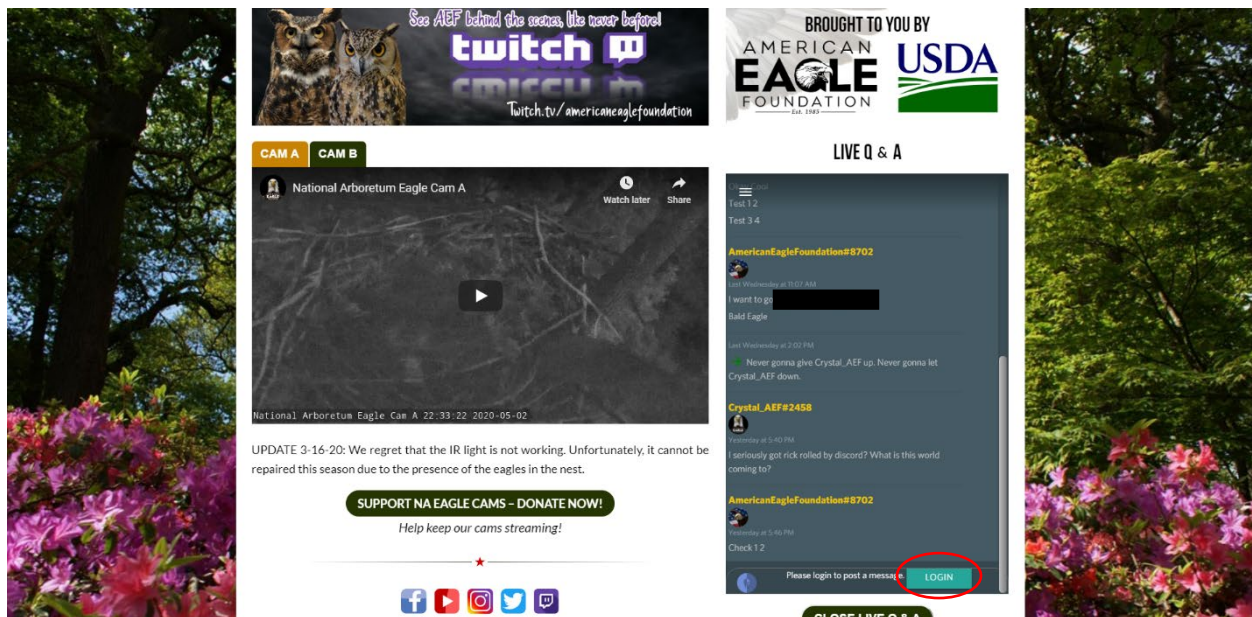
See AEF behind the scenes, like never before!
twitch
Twitch.tv/americaneaglefoundation

BROUGHT TO YOU BY
AMERICAN EAGLE FOUNDATION
Est. 1985
USDA

CAM A
CAM B

National Arboretum Eagle Cam A
Watch later
Share

National Arboretum Eagle Cam A 22:33:22 2020-05-02

UPDATE 3-16-20: We regret that the IR light is not working. Unfortunately, it cannot be repaired this season due to the presence of the eagles in the nest.

SUPPORT NA EAGLE CAMS – DONATE NOW!
Help keep our cams streaming!

LIVE Q & A

Test 1 2
Test 3 4

AmericanEagleFoundation#8702
Last Wednesday at 11:07 AM
I want to go
Bald Eagle

Last Wednesday at 2:02 PM
Never gonna give Crystal_AEF up. Never gonna let Crystal_AEF down.

Crystal_AEF#2458
Yesterday at 5:40 PM
I seriously got rick rolled by discord? What is this world coming to?

AmericanEagleFoundation#8702
Yesterday at 5:46 PM
Check 1 2

Please login to post a message
LOGIN

CLOSE LIVE Q & A